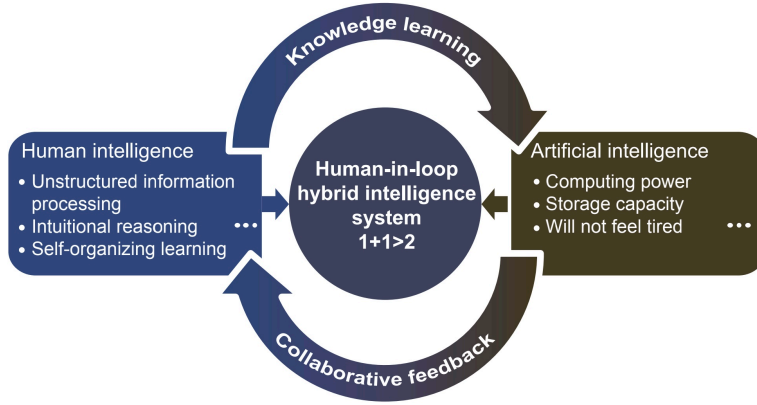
Knowledge learning

Human intelligence
• Unstructured information processing
• Intuitional reasoning
• Self-organizing learning
•••

Human-in-loop hybrid intelligence system
1+1>2

Artificial intelligence
• Computing power
• Storage capacity
• Will not feel tired
•••

Collaborative feedback